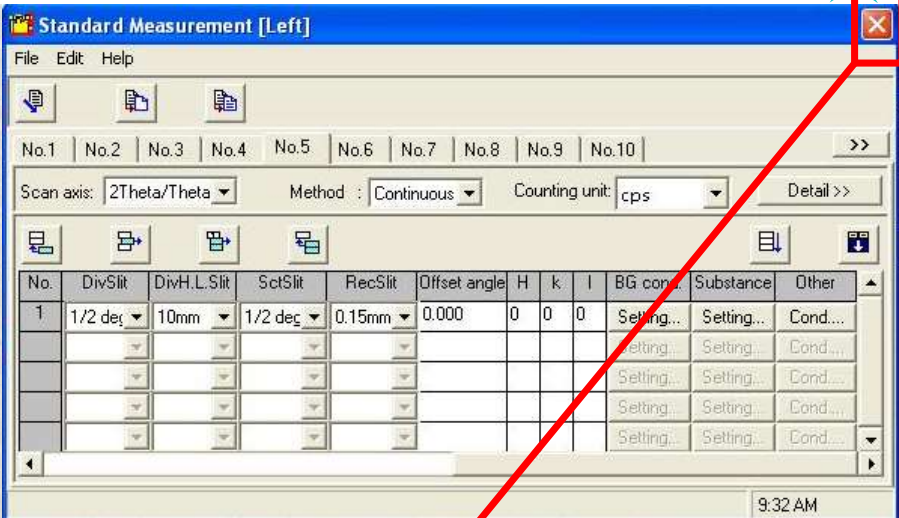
Standard Measurement [Left]

File Edit Help

No.1 No.2 No.3 No.4 No.5 No.6 No.7 No.8 No.9 No.10 >>

Scan axis: 2Theta/Theta Method : Continuous Counting unit: cps Detail >>

| No. | DivSlit | DivH.L.Slit | SctSlit | RecSlit | Offset angle | H | k | l | BG cond. | Substance | Other |
|---|---|---|---|---|---|---|---|---|---|---|---|
| 1 | 1/2 deg | 10mm | 1/2 deg | 0.15mm | 0.000 | 0 | 0 | 0 | Setting... | Setting... | Cond... |
| | | | | | | | | | Setting... | Setting... | Cond... |
| | | | | | | | | | Setting... | Setting... | Cond... |
| | | | | | | | | | Setting... | Setting... | Cond... |
| | | | | | | | | | Setting... | Setting... | Cond... |

9:32 AM